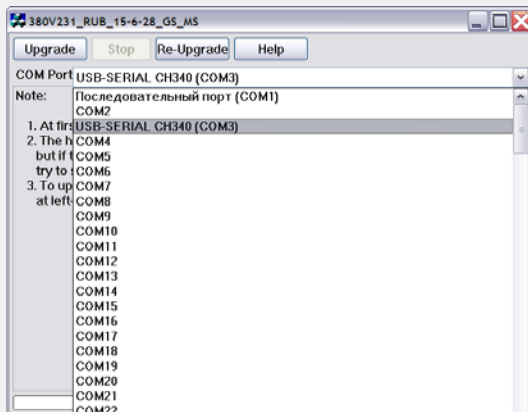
380V231_RUB_15-6-28_GS_MS

Upgrade
Stop
Re-Upgrade
Help

COM Port USB-SERIAL CH340 (COM3)

Note:
1. At firs
2. The h
but if t
try to
3. To up
at left

Последовательный порт (COM1)
COM2
USB-SERIAL CH340 (COM3)
COM4
COM5
COM6
COM7
COM8
COM9
COM10
COM11
COM12
COM13
COM14
COM15
COM16
COM17
COM18
COM19
COM20
COM21
COM22